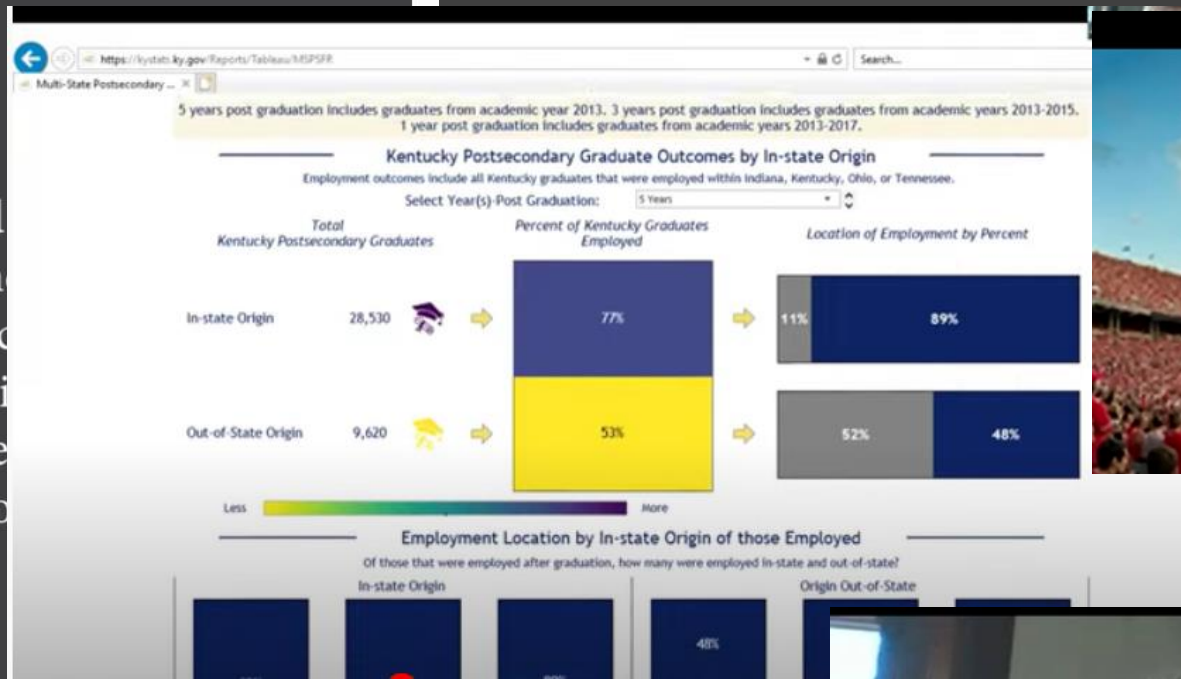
https://kystats.ky.gov/Reports/Tableau/MSPSFR

Search...

Multi-State Postsecondary ...

5 years post graduation includes graduates from academic year 2013. 3 years post graduation includes graduates from academic years 2013-2015. 1 year post graduation includes graduates from academic years 2013-2017.

Kentucky Postsecondary Graduate Outcomes by In-state Origin

Employment outcomes include all Kentucky graduates that were employed within Indiana, Kentucky, Ohio, or Tennessee.

Select Year(s)-Post Graduation: 5 Years

Total Kentucky Postsecondary Graduates

Percent of Kentucky Graduates Employed

Location of Employment by Percent

In-state Origin 28,530 77% 11% 89%

Out-of-State Origin 9,620 53% 52% 48%

Less More

Employment Location by In-state Origin of those Employed

Of those that were employed after graduation, how many were employed in-state and out-of-state?

In-state Origin

Origin Out-of-State

48%